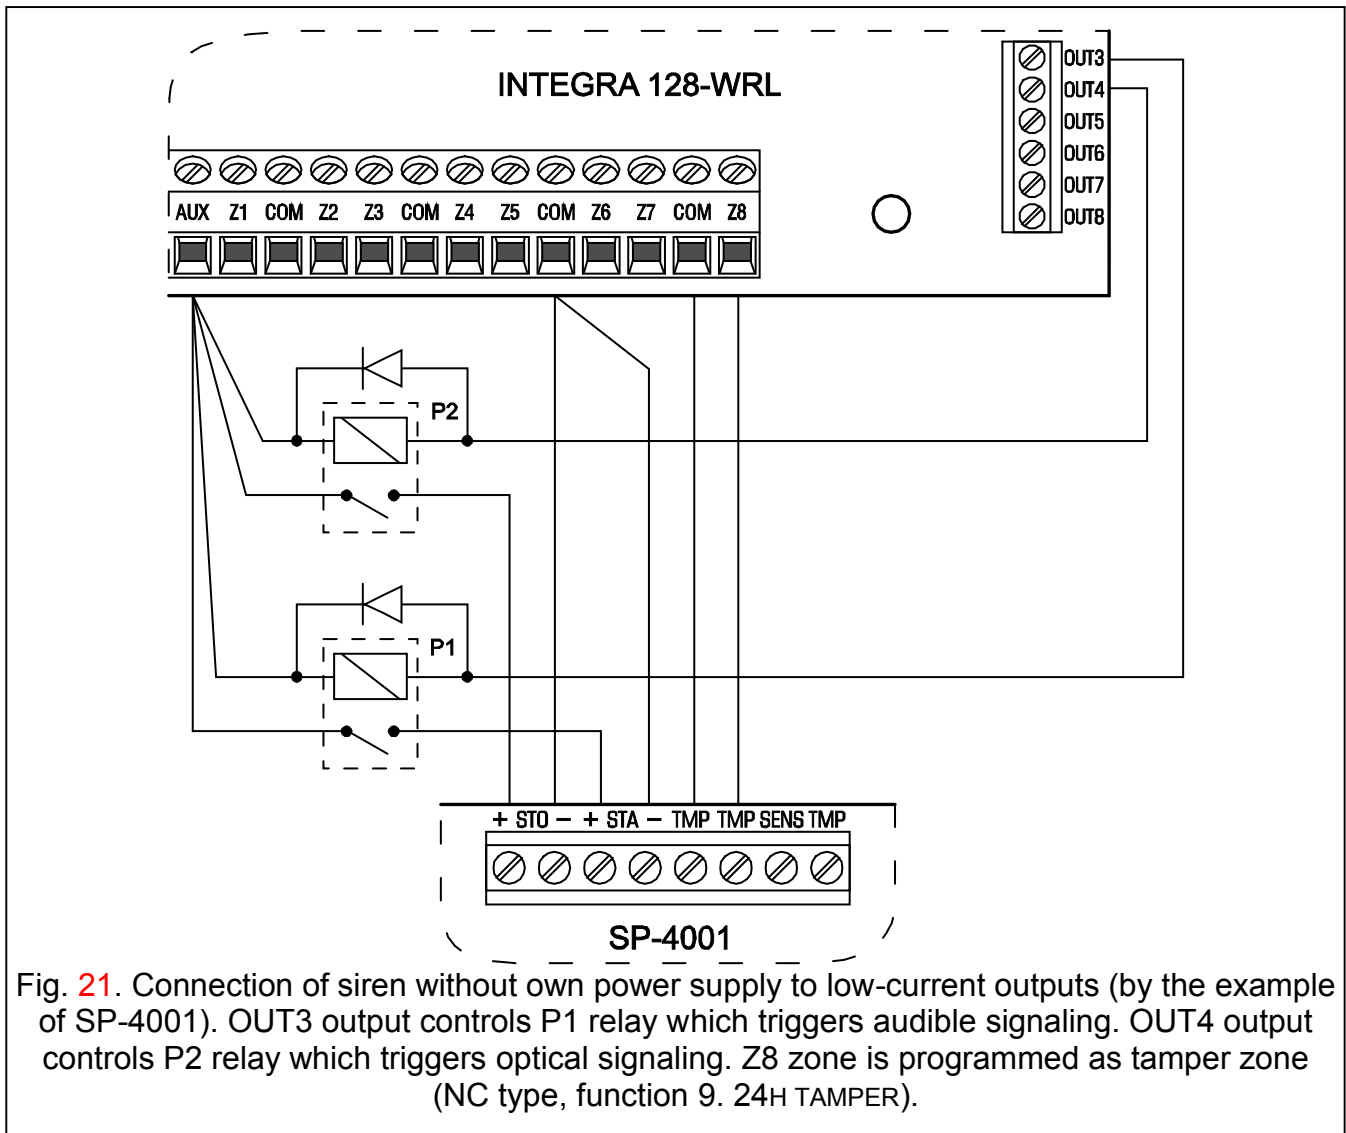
INTEGRA 128-WRL

OUT3
OUT4
OUT5
OUT6
OUT7
OUT8

AUX Z1 COM Z2 Z3 COM Z4 Z5 COM Z6 Z7 COM Z8

P2

P1

+ STO – + STA – TMP TMP SENS TMP

SP-4001

Fig. 21. Connection of siren without own power supply to low-current outputs (by the example of SP-4001). OUT3 output controls P1 relay which triggers audible signaling. OUT4 output controls P2 relay which triggers optical signaling. Z8 zone is programmed as tamper zone (NC type, function 9. 24H TAMPER).